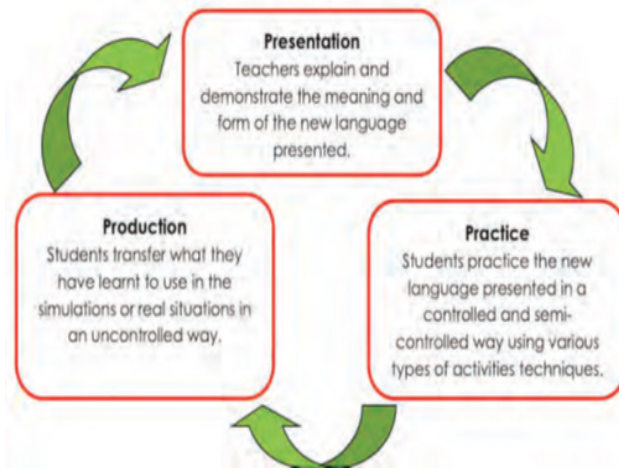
Presentation
Teachers explain and demonstrate the meaning and form of the new language presented.

Practice
Students practice the new language presented in a controlled and semi-controlled way using various types of activities techniques.

Production
Students transfer what they have learnt to use in the simulations or real situations in an uncontrolled way.